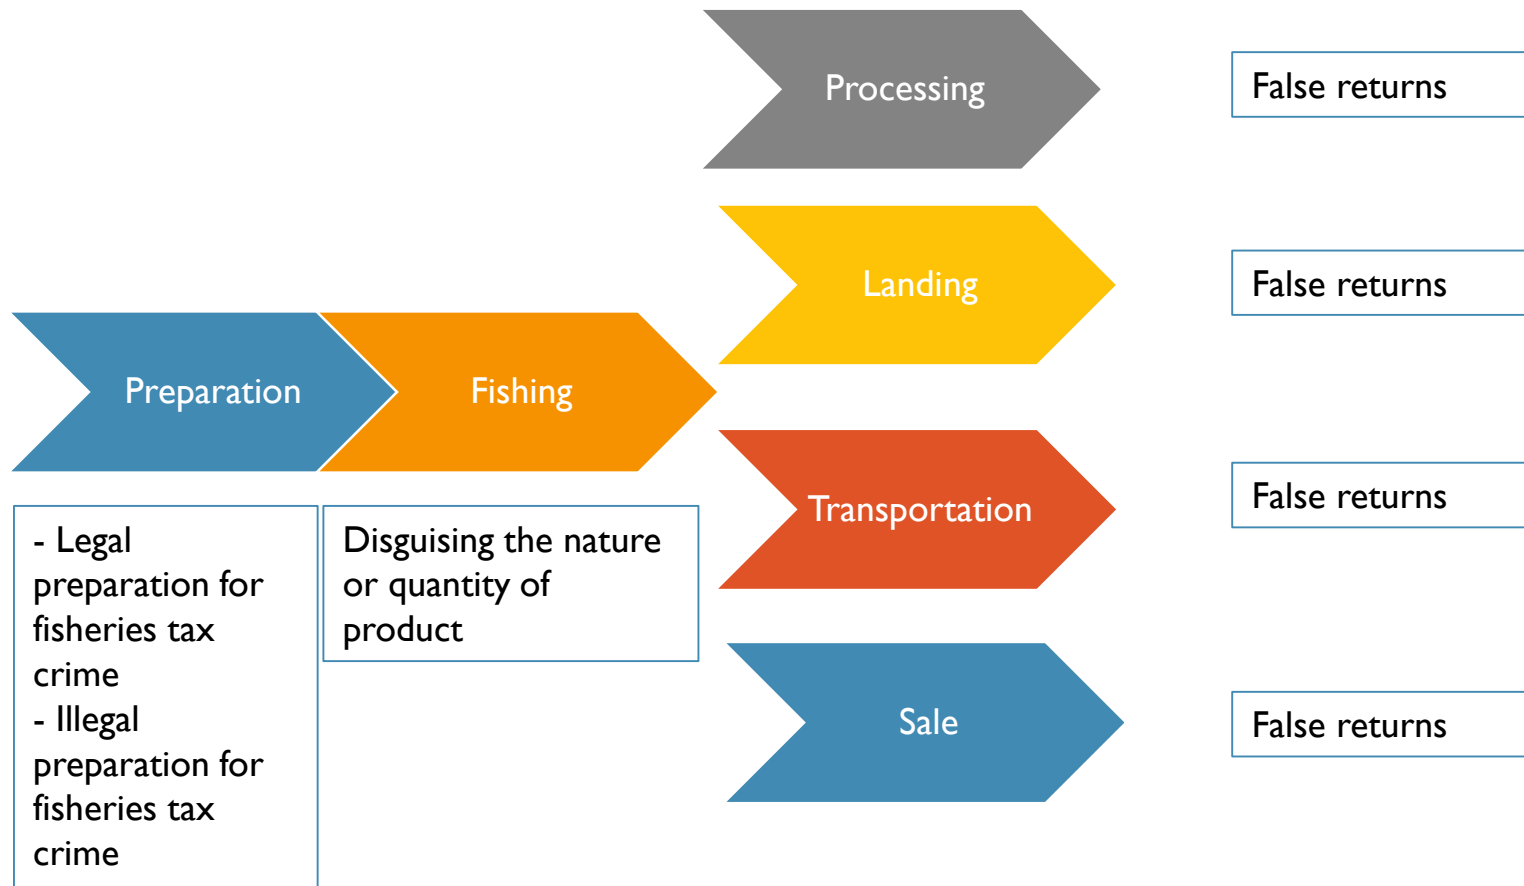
Processing

False returns

Landing

False returns

Preparation

Fishing

Transportation

False returns

- Legal preparation for fisheries tax crime
- Illegal preparation for fisheries tax crime

Disguising the nature or quantity of product

Sale

False returns